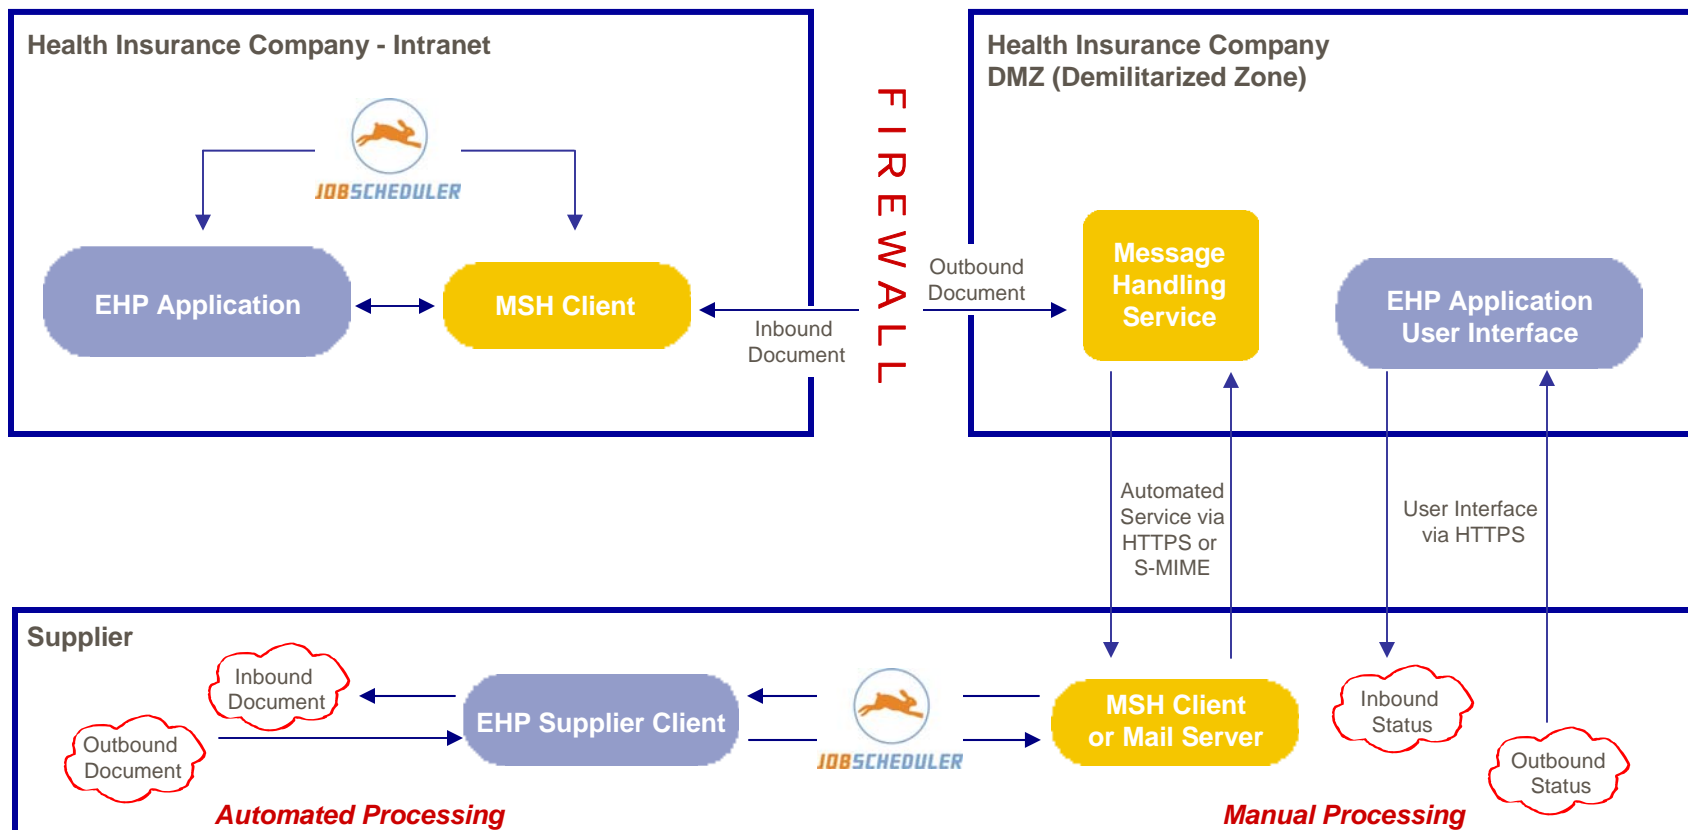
Health Insurance Company - Intranet

JOBSCHEDULER

EHP Application

MSH Client

FIREWALL

Inbound Document

Outbound Document

Health Insurance Company
DMZ (Demilitarized Zone)

Message Handling Service

EHP Application User Interface

Automated Service via HTTPS or S-MIME

User Interface via HTTPS

Supplier

Inbound Document

Outbound Document

EHP Supplier Client

JOBSCHEDULER

MSH Client or Mail Server

Inbound Status

Outbound Status

Automated Processing

Manual Processing